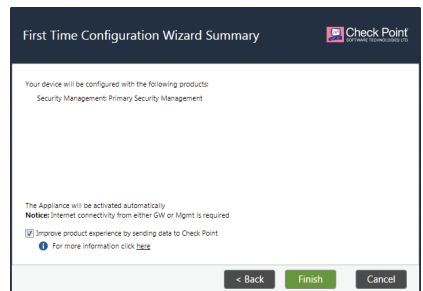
First Time Configuration Wizard Summary

Check Point SOFTWARE TECHNOLOGIES LTD

Your device will be configured with the following products:

Security Management: Primary Security Management

The Appliance will be activated automatically
**Notice:** Internet connectivity from either GW or Mgmt is required

Improve product experience by sending data to Check Point

For more information click here

< Back Finish Cancel